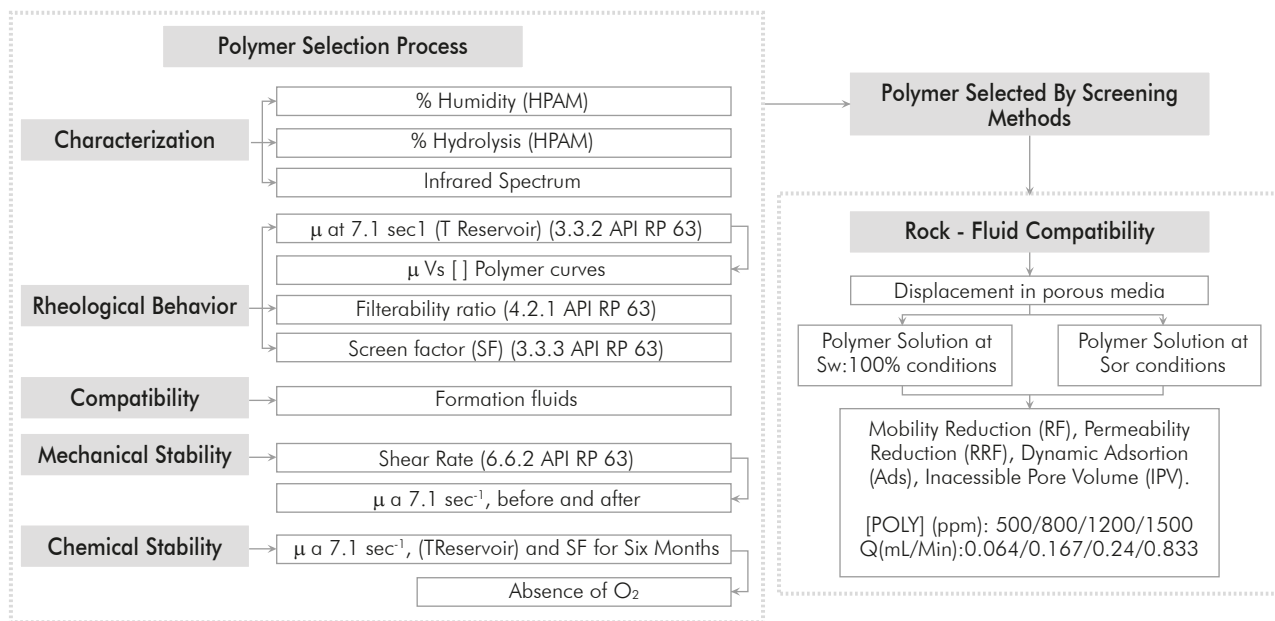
Polymer Selection Process

Characterization

% Humidity (HPAM)

% Hydrolysis (HPAM)

Infrared Spectrum

Rheological Behavior

μ at 7.1 sec1 (T Reservoir) (3.3.2 API RP 63)

μ Vs [ ] Polymer curves

Filterability ratio (4.2.1 API RP 63)

Screen factor (SF) (3.3.3 API RP 63)

Compatibility

Formation fluids

Mechanical Stability

Shear Rate (6.6.2 API RP 63)

μ a 7.1 sec$^{-1}$, before and after

Chemical Stability

μ a 7.1 sec$^{-1}$, (TReservoir) and SF for Six Months

Absence of $O_2$

Polymer Selected By Screening Methods

Rock - Fluid Compatibility

Displacement in porous media

Polymer Solution at Sw:100% conditions

Polymer Solution at Sor conditions

Mobility Reduction (RF), Permeability Reduction (RRF), Dynamic Adsortion (Ads), Inacessible Pore Volume (IPV).

[POLY] (ppm): 500/800/1200/1500
Q(mL/Min):0.064/0.167/0.24/0.833